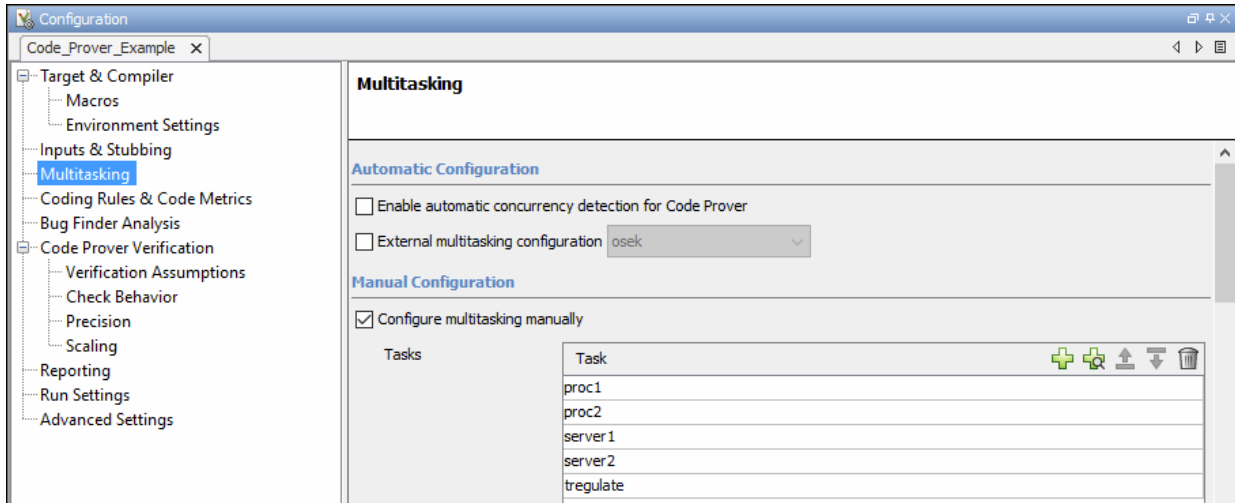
Configuration

Code_Prover_Example ✕

Target & Compiler
Macros
Environment Settings
Inputs & Stubbing
Multitasking
Coding Rules & Code Metrics
Bug Finder Analysis
Code Prover Verification
Verification Assumptions
Check Behavior
Precision
Scaling
Reporting
Run Settings
Advanced Settings

Multitasking

Automatic Configuration

Enable automatic concurrency detection for Code Prover

External multitasking configuration osek

Manual Configuration

Configure multitasking manually

Tasks

| Task |
|---|
| proc1 |
| proc2 |
| server1 |
| server2 |
| tregulate |